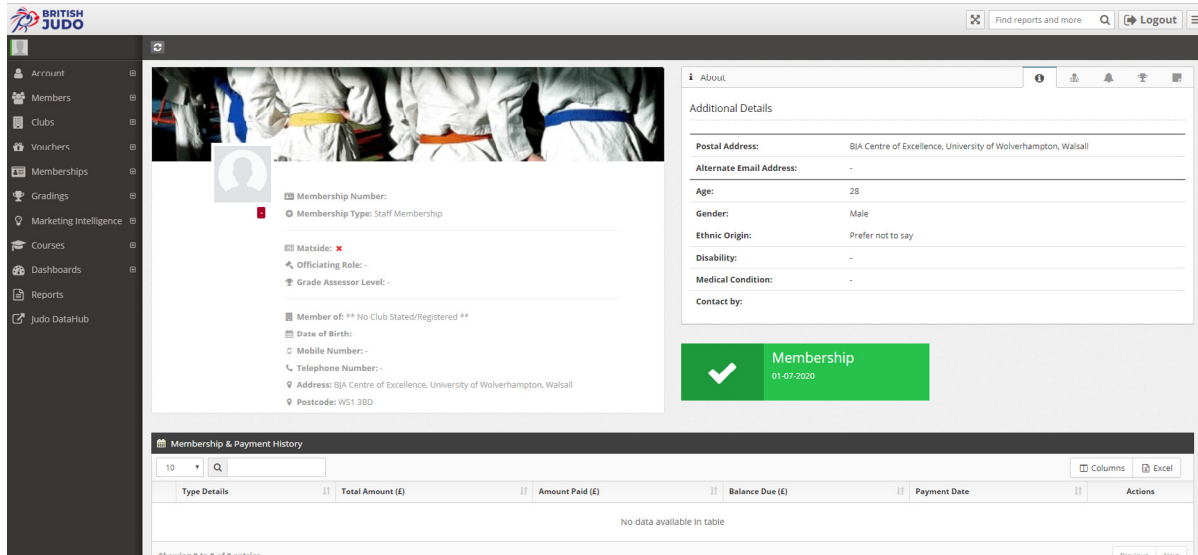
BRITISH JUDO

Find reports and more
Logout

Account
Members
Clubs
Vouchers
Memberships
Gradings
Marketing Intelligence
Courses
Dashboards
Reports
Judo DataHub

Membership Number:
Membership Type: Staff Membership

Matside: ✖
Officiating Role: -
Grade Assessor Level: -

Member of: ** No Club Stated/Registered **
Date of Birth:
Mobile Number: -
Telephone Number: -
Address: BJA Centre of Excellence, University of Wolverhampton, Walsall
Postcode: WS1 3BD

About

Additional Details

| | |
|---|---|
| Postal Address: | BJA Centre of Excellence, University of Wolverhampton, Walsall |
| Alternate Email Address: | - |
| Age: | 28 |
| Gender: | Male |
| Ethnic Origin: | Prefer not to say |
| Disability: | - |
| Medical Condition: | - |
| Contact by: | |

Membership
01-07-2020

Membership & Payment History

10
Columns
Excel

| Type Details | Total Amount (£) | Amount Paid (£) | Balance Due (£) | Payment Date | Actions |
|---|---|---|---|---|---|
| No data available in table | | | | | |

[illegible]